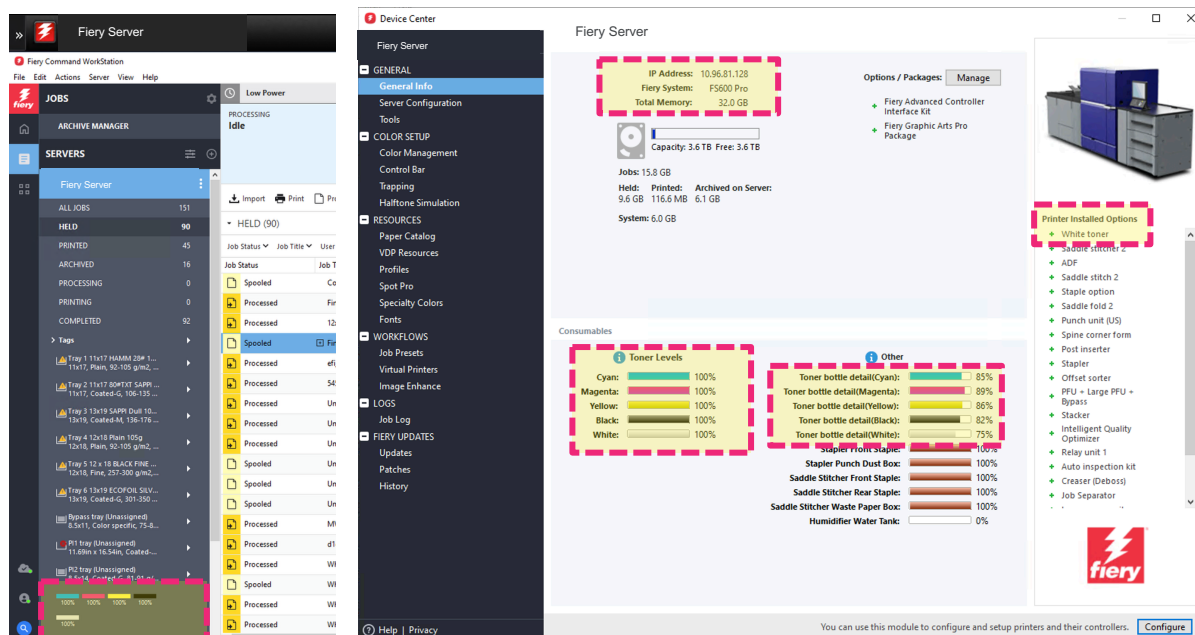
» Fiery Server

Fiery Command WorkStation
File Edit Actions Server View Help

JOBS
ARCHIVE MANAGER
SERVERS
Fiery Server
ALL JOBS 151
HELD 90
PRINTED 45
ARCHIVED 16
PROCESSING 0
PRINTING 0
COMPLETED 92
Tags
Tray 1 11x17 HAMM 28# 1... 11x17, Plain, 92-105 g/m2, ...
Tray 2 11x17 80#TXT SAPPI ... 11x17, Coated-G, 106-135 ...
Tray 3 13x19 SAPPI Dull 10... 13x19, Coated-G, 136-176 ...
Tray 4 12x18 Plain 105g 12x18, Plain, 92-105 g/m2, ...
Tray 5 12 x 18 BLACK FINE ... 12x18, Fine, 257-300 g/m2, ...
Tray 6 13x19 ECOFOIL SILV... 13x19, Coated-G, 301-350 ...
Bypass tray (Unassigned) 8.5x11, Color specific, 75-8...
PI1 tray (Unassigned) 11.69in x 16.54in, Coated-...
PI2 tray (Unassigned)
100% 100% 100% 100%
100%

Low Power
PROCESSING
Idle
Import Print Pr
HELD (90)
Job Status Job Title User
Job Status Job T
Spooled
Processed Fir
Processed 12
Processed Fir
Spooled
Processed ef
Processed 54
Processed Un
Processed Un
Processed Un
Spooled Un
Spooled Un
Spooled
Processed M
Processed d1
Processed W
Spooled W
Processed W
Processed W

Device Center
Fiery Server
GENERAL
General Info
Server Configuration
Tools
COLOR SETUP
Color Management
Control Bar
Trapping
Halftone Simulation
RESOURCES
Paper Catalog
VDP Resources
Profiles
Spot Pro
Specialty Colors
Fonts
WORKFLOWS
Job Presets
Virtual Printers
Image Enhance
LOGS
Job Log
FIERY UPDATES
Updates
Patches
History
Help | Privacy

Fiery Server
IP Address: 10.96.81.128
Fiery System: FS600 Pro
Total Memory: 32.0 GB
Capacity: 3.6 TB Free: 3.6 TB
Jobs: 15.8 GB
Held: 9.6 GB Printed: 116.6 MB Archived on Server: 6.1 GB
System: 6.0 GB
Options / Packages: Manage
Fiery Advanced Controller Interface Kit
Fiery Graphic Arts Pro Package

Consumables
Toner Levels
| | |
|---|---|
| Cyan: | 100% |
| Magenta: | 100% |
| Yellow: | 100% |
| Black: | 100% |
| White: | 100% |

Other
| | |
|---|---|
| Toner bottle detail(Cyan): | 85% |
| Toner bottle detail(Magenta): | 89% |
| Toner bottle detail(Yellow): | 86% |
| Toner bottle detail(Black): | 82% |
| Toner bottle detail(White): | 75% |
| Stapler Front Staple: | 100% |
| Stapler Punch Dust Box: | 100% |
| Saddle Stitcher Front Staple: | 100% |
| Saddle Stitcher Rear Staple: | 100% |
| Saddle Stitcher Waste Paper Box: | 100% |
| Humidifier Water Tank: | 0% |

Printer Installed Options
White toner
Saddle stitcher 2
ADF
Saddle stitch 2
Staple option
Saddle fold 2
Punch unit (US)
Spine corner form
Post inserter
Stapler
Offset sorter
PFU + Large PFU + Bypass
Stacker
Intelligent Quality Optimizer
Relay unit 1
Auto inspection kit
Creaser (Deboss)
Job Separator
fiery

You can use this module to configure and setup printers and their controllers. Configure